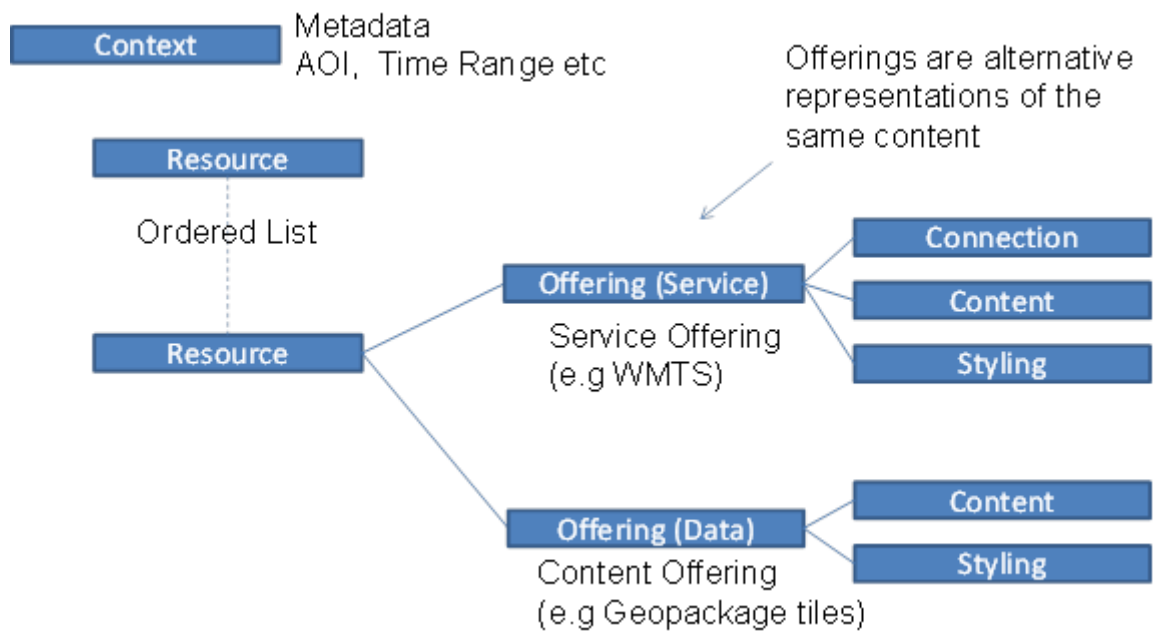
Context

Metadata
AOI, Time Range etc

Offerings are alternative representations of the same content

Resource

Ordered List

Resource

Offering (Service)

Service Offering (e.g WMTS)

Connection

Content

Styling

Offering (Data)

Content Offering (e.g Geopackage tiles)

Content

Styling